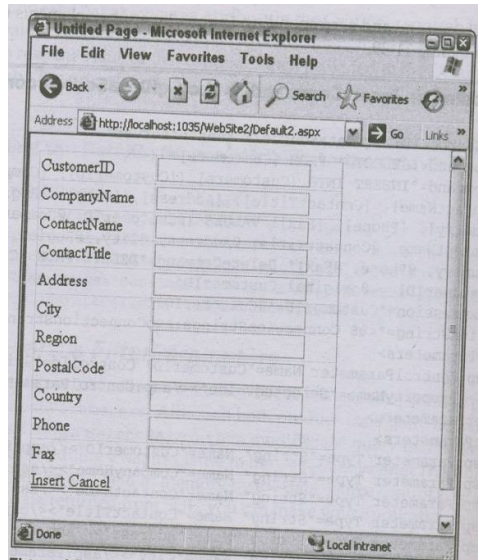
Untitled Page - Microsoft Internet Explorer

File Edit View Favorites Tools Help

Back

Search Favorites

Address http://localhost:1035/WebSite2/Default2.aspx

Go Links

CustomerID

CompanyName

ContactName

ContactTitle

Address

City

Region

PostalCode

Country

Phone

Fax

Insert Cancel

Done

Local intranet